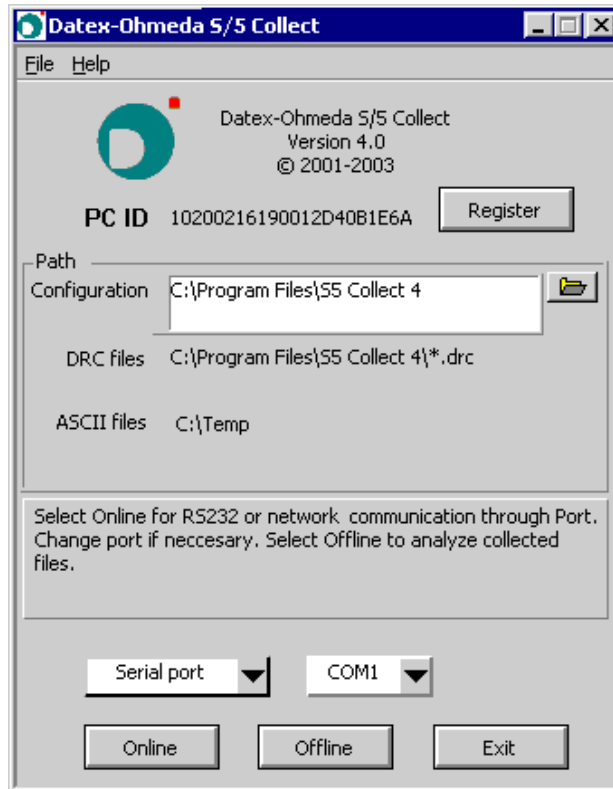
Datex-Ohmeda S/5 Collect

File Help

Datex-Ohmeda S/5 Collect
Version 4.0
© 2001-2003

PC ID 10200216190012D40B1E6A

Register

Path

Configuration C:\Program Files\S5 Collect 4

DRC files C:\Program Files\S5 Collect 4\*.drc

ASCII files C:\Temp

Select Online for RS232 or network communication through Port. Change port if neccesary. Select Offline to analyze collected files.

Serial port

COM1

Online

Offline

Exit